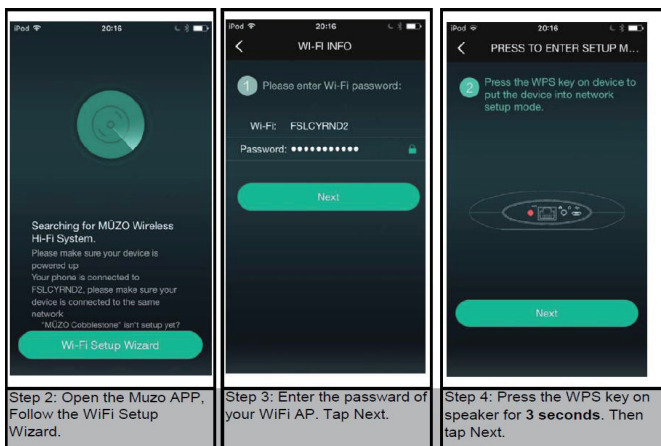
iPod 20:16

Searching for MÜZO Wireless Hi-Fi System.

Please make sure your device is powered up

Your phone is connected to FSLCYRND2, please make sure your device is connected to the same network

"MÜZO Cobblestone" isn't setup yet?

Wi-Fi Setup Wizard

iPod 20:16

WI-FI INFO

1 Please enter Wi-Fi password:

Wi-Fi: FSLCYRND2

Password: •••••••••••

Next

iPod 20:16

PRESS TO ENTER SETUP M...

2 Press the WPS key on device to put the device into network setup mode.

Next

| Step 2: Open the Muzo APP, Follow the WiFi Setup Wizard. | Step 3: Enter the passward of your WiFi AP. Tap Next. | Step 4: Press the WPS key on speaker for **3 seconds**. Then tap Next. |